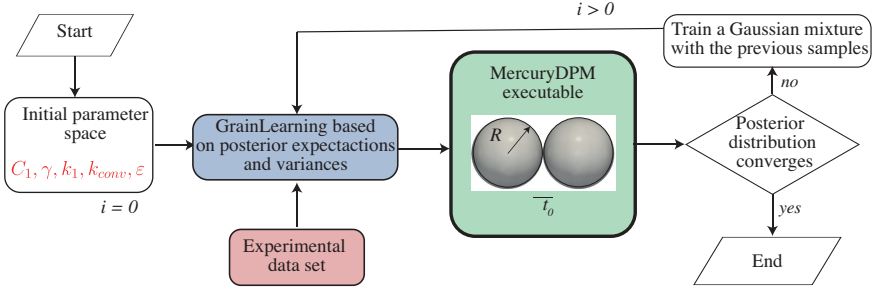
Start

Initial parameter space

$C_1, \gamma, k_1, k_{conv}, \varepsilon$

i = 0

i > 0

GrainLearning based on posterior expectactions and variances

Experimental data set

MercuryDPM executable

R

$t_0$

Train a Gaussian mixture with the previous samples

no

Posterior distribution converges

yes

End